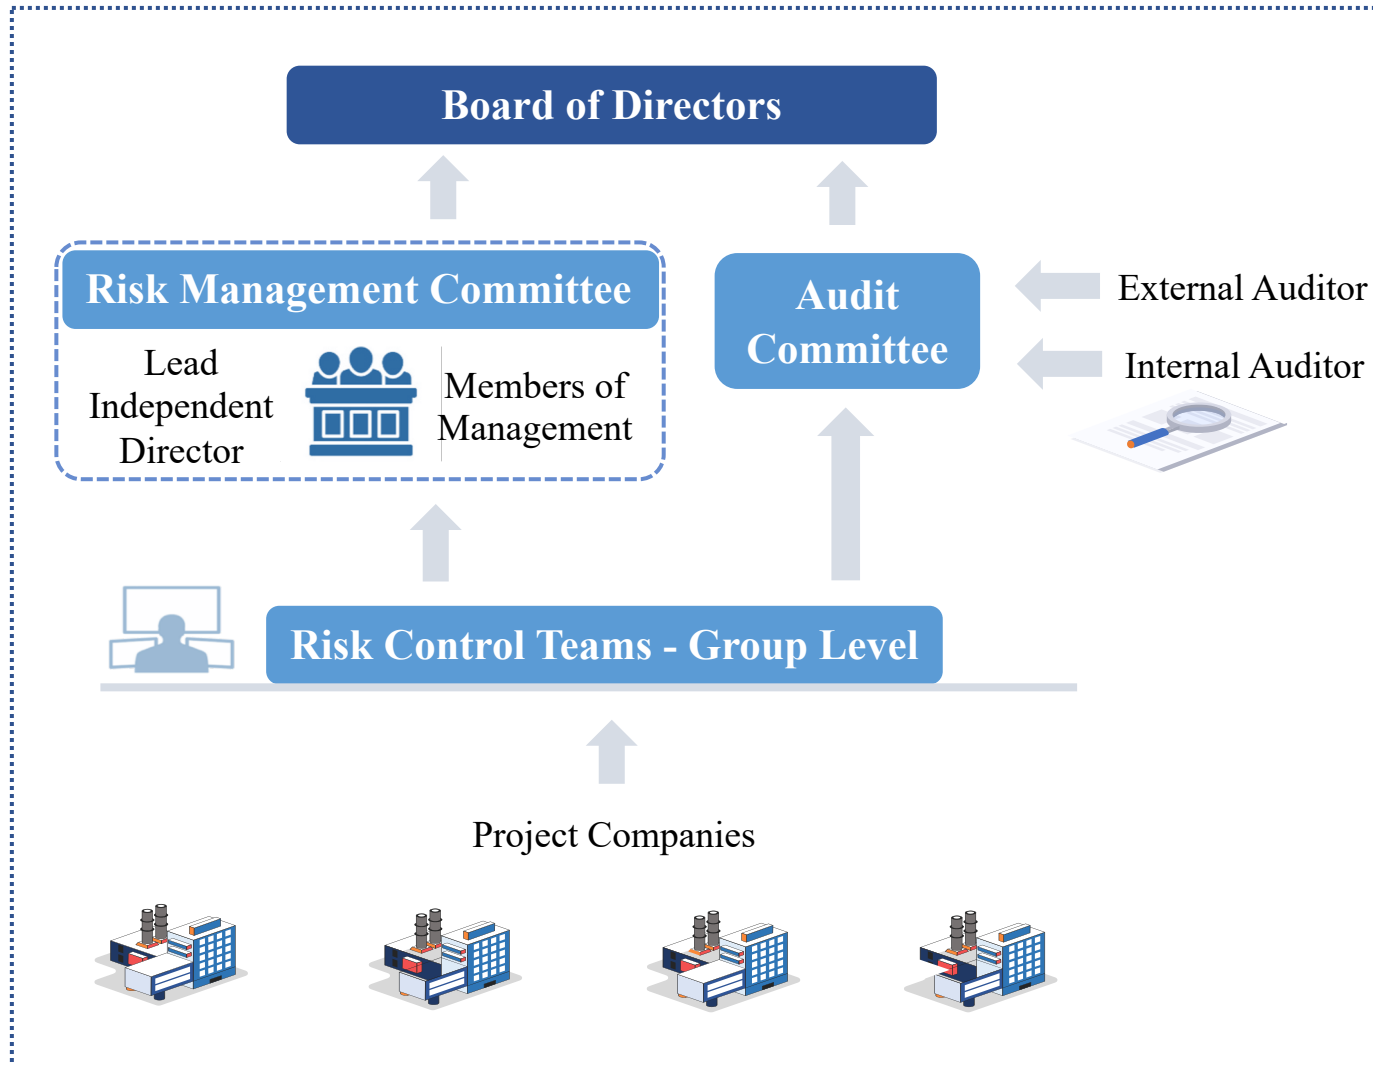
Board of Directors

Risk Management Committee

Lead Independent Director

Members of Management

Audit Committee

External Auditor

Internal Auditor

Risk Control Teams - Group Level

Project Companies